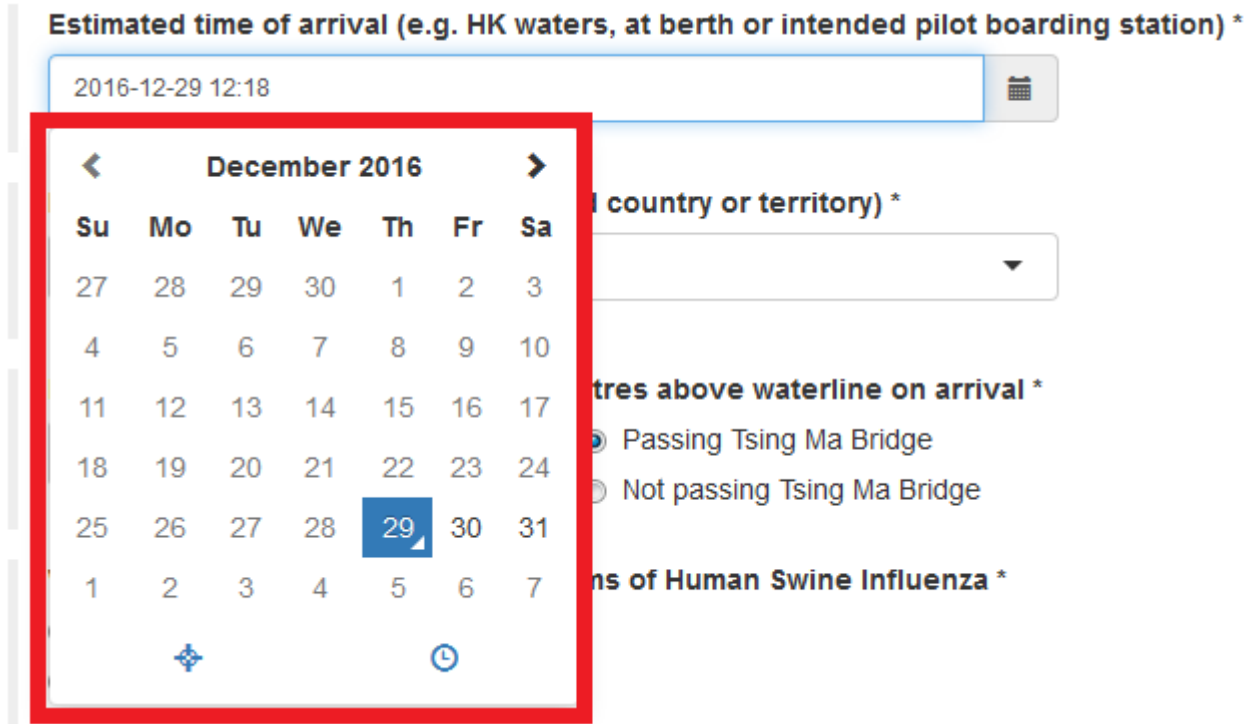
Estimated time of arrival (e.g. HK waters, at berth or intended pilot boarding station) *

2016-12-29 12:18

December 2016

| Su | Mo | Tu | We | Th | Fr | Sa |
|---|---|---|---|---|---|---|
| 27 | 28 | 29 | 30 | 1 | 2 | 3 |
| 4 | 5 | 6 | 7 | 8 | 9 | 10 |
| 11 | 12 | 13 | 14 | 15 | 16 | 17 |
| 18 | 19 | 20 | 21 | 22 | 23 | 24 |
| 25 | 26 | 27 | 28 | 29 | 30 | 31 |
| 1 | 2 | 3 | 4 | 5 | 6 | 7 |

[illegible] country or territory) *

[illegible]tres above waterline on arrival *

Passing Tsing Ma Bridge

Not passing Tsing Ma Bridge

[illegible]ns of Human Swine Influenza *